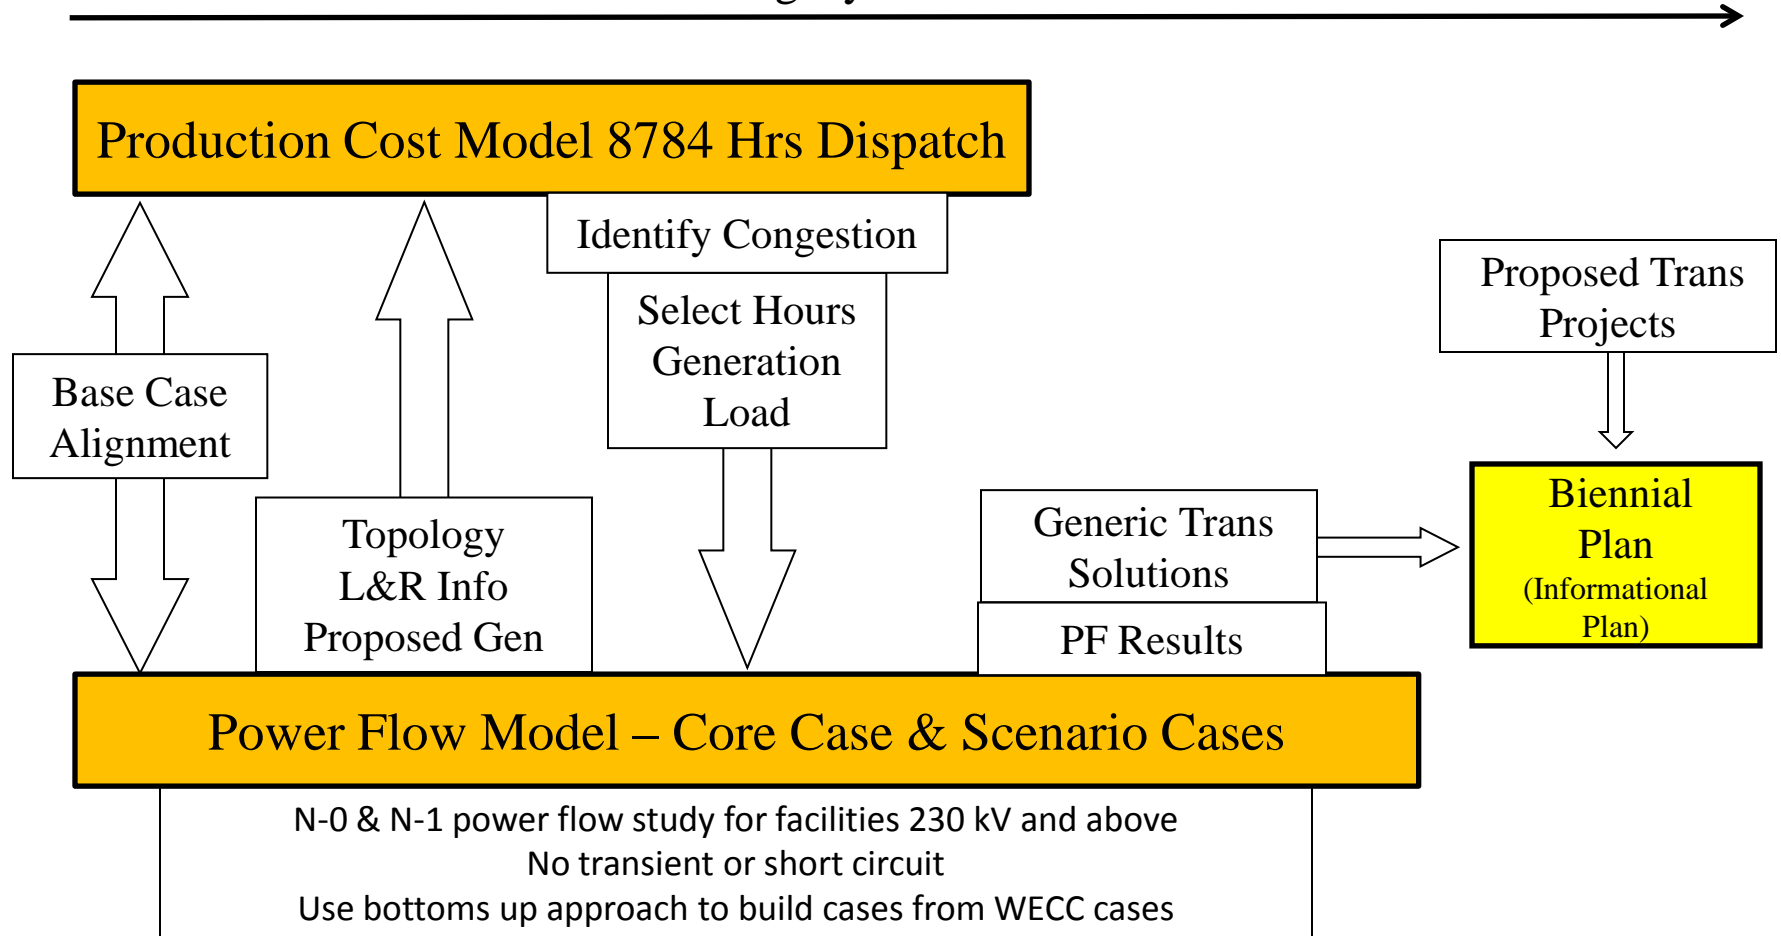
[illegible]

Production Cost Model 8784 Hrs Dispatch

Identify Congestion

Select Hours Generation Load

Proposed Trans Projects

Base Case Alignment

Topology L&R Info Proposed Gen

Generic Trans Solutions

PF Results

Biennial Plan (Informational Plan)

Power Flow Model – Core Case & Scenario Cases

N-0 & N-1 power flow study for facilities 230 kV and above
No transient or short circuit
Use bottoms up approach to build cases from WECC cases